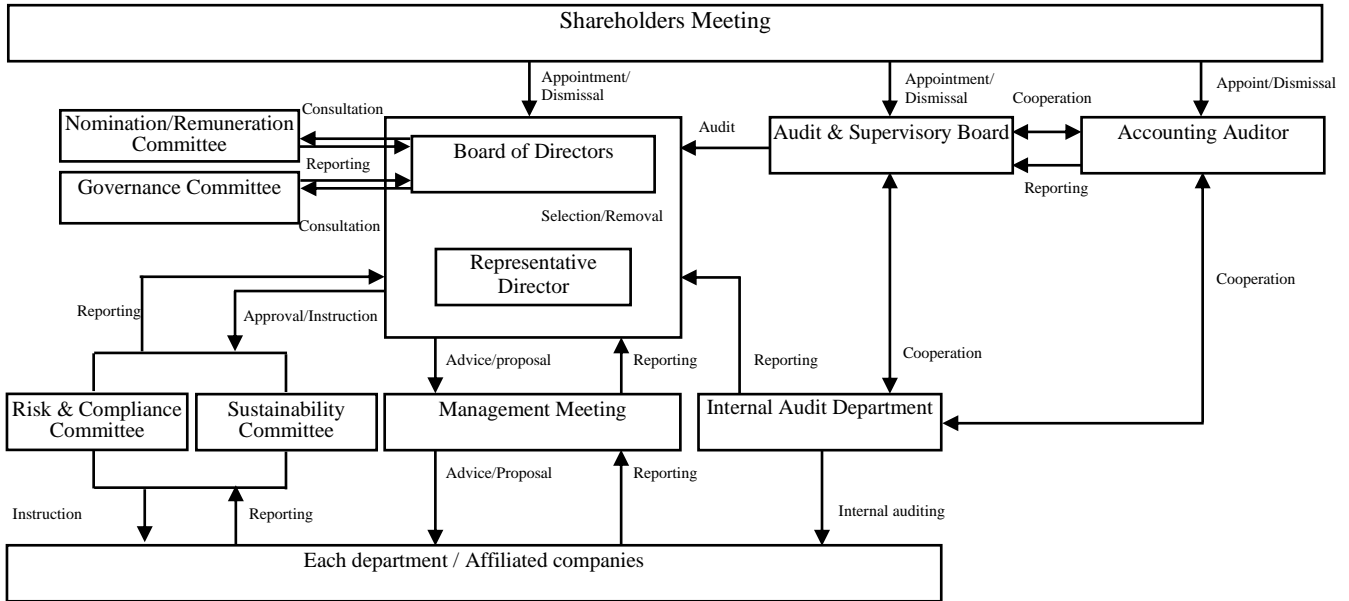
Shareholders Meeting

Appointment/ Dismissal

Appointment/ Dismissal

Cooperation

Appoint/Dismissal

Consultation

Nomination/Remuneration Committee

Reporting

Governance Committee

Consultation

Board of Directors

Audit

Audit & Supervisory Board

Accounting Auditor

Reporting

Selection/Removal

Representative Director

Reporting

Approval/Instruction

Cooperation

Advice/proposal

Reporting

Reporting

Cooperation

Risk & Compliance Committee

Sustainability Committee

Management Meeting

Internal Audit Department

Advice/Proposal

Reporting

Instruction

Reporting

Internal auditing

Each department / Affiliated companies